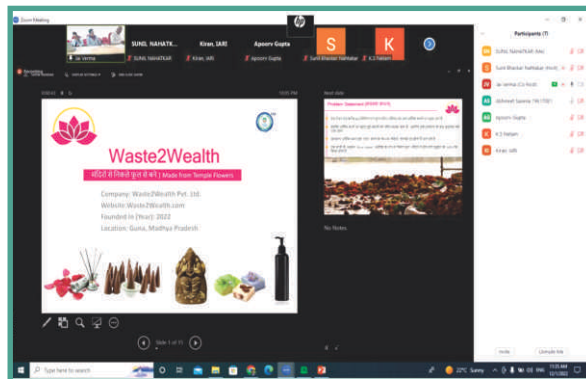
Zoom Meeting

Jai Verma

SUNIL NAHATK...

Kiran, IARI

Apoorv Gupta

S

K

SUNIL NAHATKAR

Kiran, IARI

Apoorv Gupta

Sunil Bhaskar Nahatkar

K.S Kailam

Participants (7)

SUNIL NAHATKAR (Me)

Sunil Bhaskar Nahatkar (Host)

Jai Verma (Co-host)

Abhinesh Saxena

Apoorv Gupta

K.S Kailam

Kiran, IARI

Waste2Wealth

मंदिरों से निकले फूलों से बने | Made from Temple Flowers

Company: Waste2Wealth Pvt. Ltd.

Website: Waste2Wealth.com

Founded in (Year): 2022

Location: Guna, Madhya Pradesh

Next slide

Problem Statement

No Notes

Slide 1 of 11

Invite

Unmute Me

Type here to search

22°C Sunny

11:05 AM